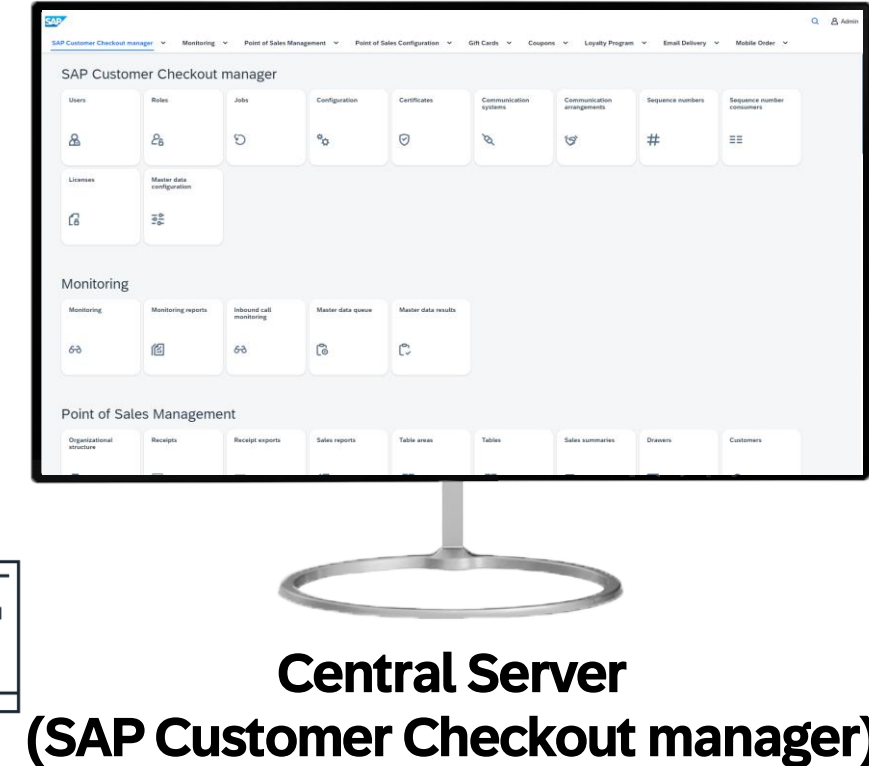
SAP

Admin

SAP Customer Checkout manager Monitoring Point of Sales Management Point of Sales Configuration Gift Cards Coupons Loyalty Program Email Delivery Mobile Order

SAP Customer Checkout manager

| Users | Roles | Jobs | Configuration | Certificates | Communication systems | Communication arrangements | Sequence numbers | Sequence number consumers |
|---|---|---|---|---|---|---|---|---|
| Licenses | Master data configuration | | | | | | | |

Monitoring

| Monitoring | Monitoring reports | Inbound call monitoring | Master data queue | Master data results |
|---|---|---|---|---|

Point of Sales Management

| Organizational structure | Receipts | Receipt exports | Sales reports | Table areas | Tables | Sales summaries | Drawers | Customers |
|---|---|---|---|---|---|---|---|---|

Central Server
(SAP Customer Checkout manager)